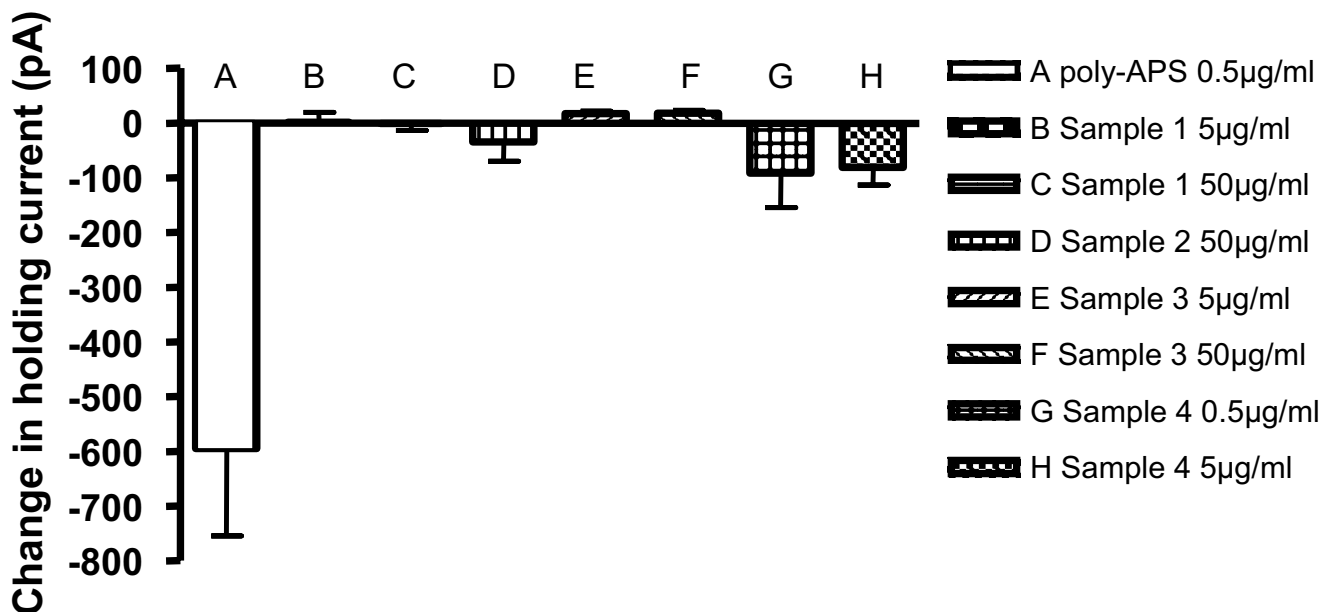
Change in holding current (pA)

100
0
-100
-200
-300
-400
-500
-600
-700
-800

A B C D E F G H

A poly-APS 0.5µg/ml
B Sample 1 5µg/ml
C Sample 1 50µg/ml
D Sample 2 50µg/ml
E Sample 3 5µg/ml
F Sample 3 50µg/ml
G Sample 4 0.5µg/ml
H Sample 4 5µg/ml